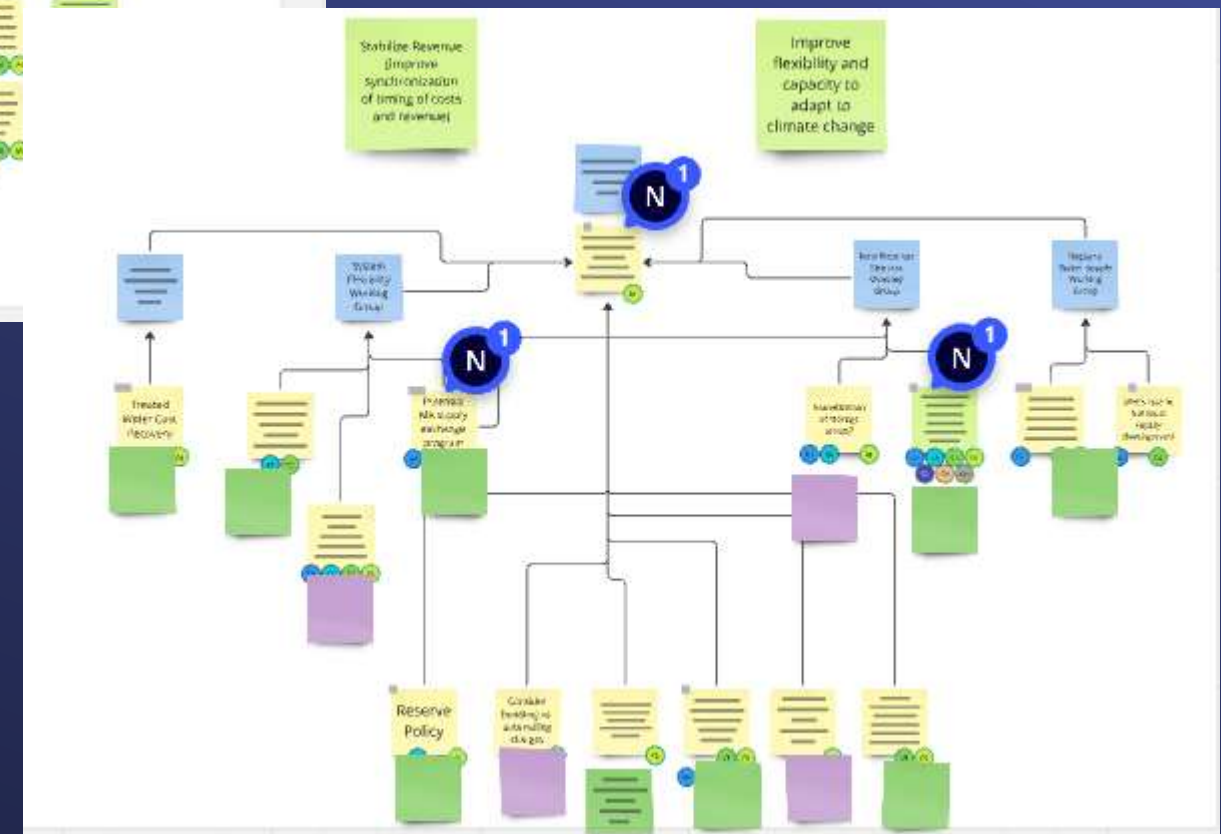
Stabilize Revenue (improve synchronization of timing of costs and revenue)

Improve flexibility and capacity to adapt to climate change

N 1

System Flexibility Working Group

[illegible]

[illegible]

N 1

N 1

Treated Water Cost Recovery

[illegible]

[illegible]

Reserve Policy

Consider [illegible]

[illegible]